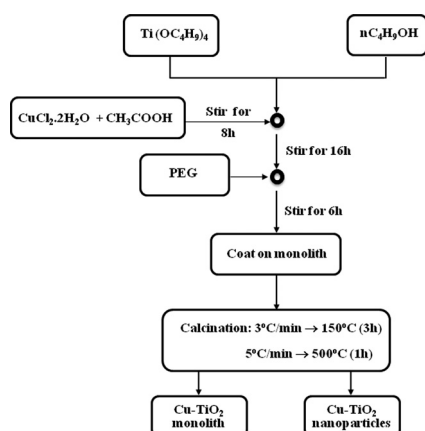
$Ti(OC_4H_9)_4$

$nC_4H_9OH$

$CuCl_2.2H_2O$ + $CH_3COOH$

Stir for 8h

Stir for 16h

PEG

Stir for 6h

Coat on monolith

Calcination: 3°C/min → 150°C (3h)

5°C/min → 500°C (1h)

Cu-$TiO_2$ monolith

Cu-$TiO_2$ nanoparticles